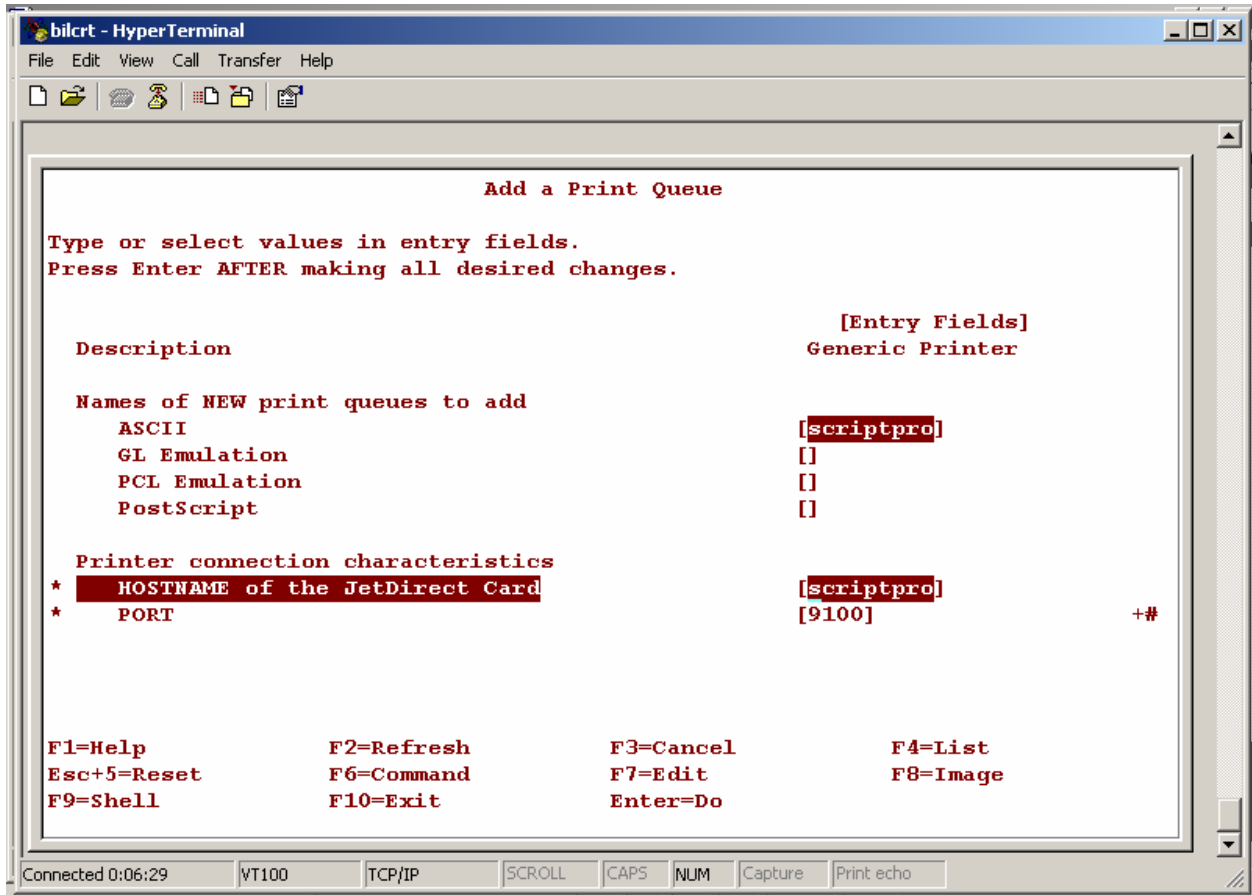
bilcrt - HyperTerminal

File Edit View Call Transfer Help

Add a Print Queue

Type or select values in entry fields.
Press Enter AFTER making all desired changes.

[Entry Fields]
Description Generic Printer

Names of NEW print queues to add
ASCII [scriptpro]
GL Emulation []
PCL Emulation []
PostScript []

Printer connection characteristics
* HOSTNAME of the JetDirect Card [scriptpro]
* PORT [9100] +#

F1=Help F2=Refresh F3=Cancel F4=List
Esc+5=Reset F6=Command F7=Edit F8=Image
F9=Shell F10=Exit Enter=Do

Connected 0:06:29 VT100 TCP/IP SCROLL CAPS NUM Capture Print echo